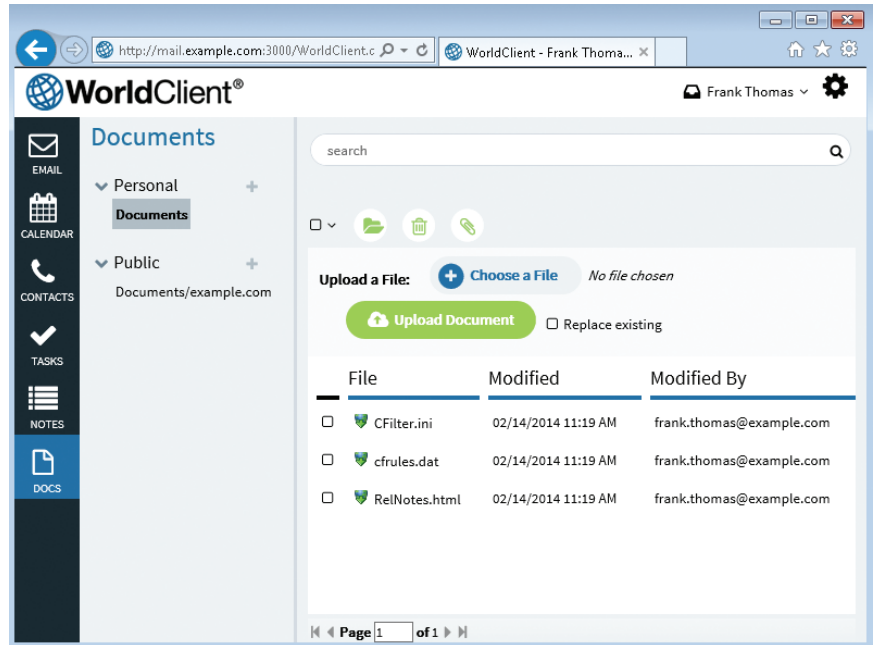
http://mail.example.com:3000/WorldClient.c
WorldClient - Frank Thoma...

WorldClient®

Frank Thomas

EMAIL
CALENDAR
CONTACTS
TASKS
NOTES
DOCS

Documents

Personal
Documents

Public
Documents/example.com

search

Upload a File:
Choose a File
No file chosen
Upload Document
Replace existing

| File | Modified | Modified By |
|---|---|---|
| CFilter.ini | 02/14/2014 11:19 AM | frank.thomas@example.com |
| cfrules.dat | 02/14/2014 11:19 AM | frank.thomas@example.com |
| RelNotes.html | 02/14/2014 11:19 AM | frank.thomas@example.com |

Page 1 of 1